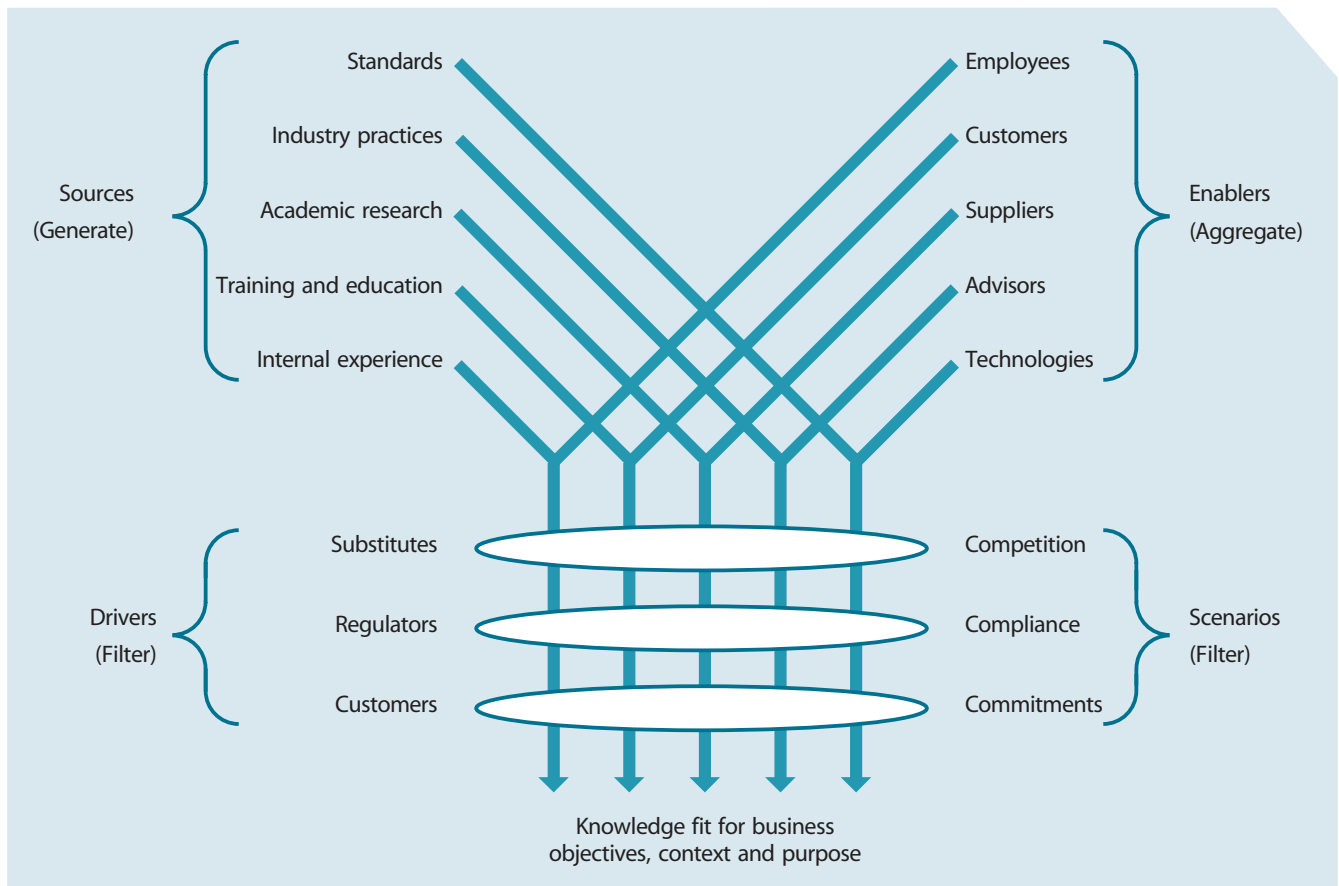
Sources
(Generate)

Standards
Industry practices
Academic research
Training and education
Internal experience

Employees
Customers
Suppliers
Advisors
Technologies

Enablers
(Aggregate)

Drivers
(Filter)

Substitutes
Regulators
Customers

Competition
Compliance
Commitments

Scenarios
(Filter)

Knowledge fit for business objectives, context and purpose